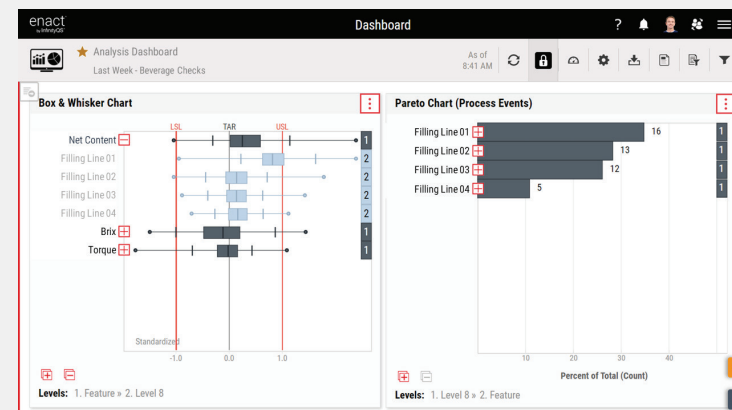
enact
by InfinityQS

Dashboard

Analysis Dashboard
Last Week - Beverage Checks

As of
8:41 AM

Box & Whisker Chart

LSL TAR USL

Net Content 1
Filling Line 01 2
Filling Line 02 2
Filling Line 03 2
Filling Line 04 2
Brix 1
Torque 1

Standardized
-1.0 0.0 1.0

Levels: 1. Feature » 2. Level 8

Pareto Chart (Process Events)

Filling Line 01 16 1
Filling Line 02 13 1
Filling Line 03 12 1
Filling Line 04 5 1

10 20 30 40
Percent of Total (Count)

Levels: 1. Level 8 » 2. Feature